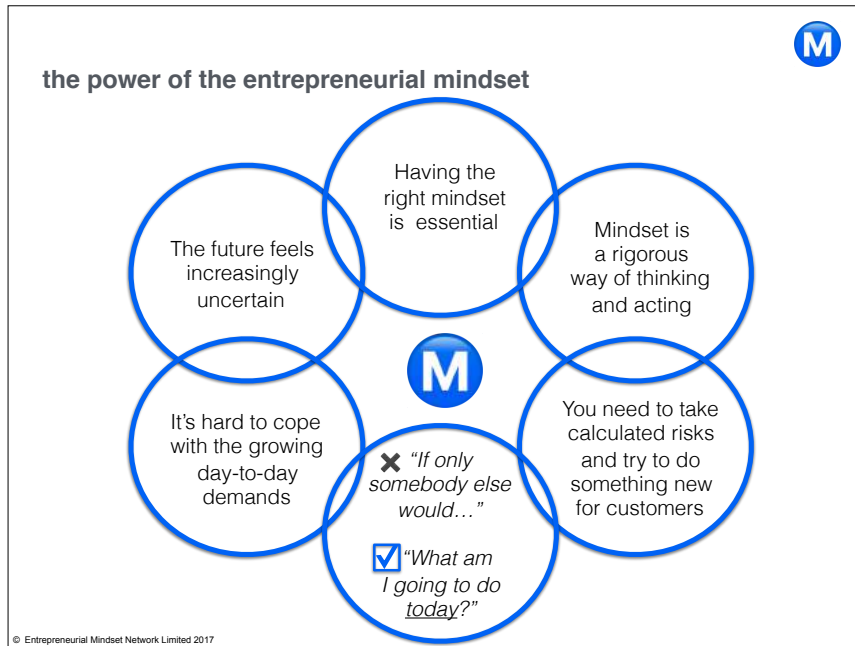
M

the power of the entrepreneurial mindset

Having the right mindset is essential

The future feels increasingly uncertain

Mindset is a rigorous way of thinking and acting

M

It's hard to cope with the growing day-to-day demands

You need to take calculated risks and try to do something new for customers

✖ "If only somebody else would…"

☑ "What am I going to do today?"

© Entrepreneurial Mindset Network Limited 2017